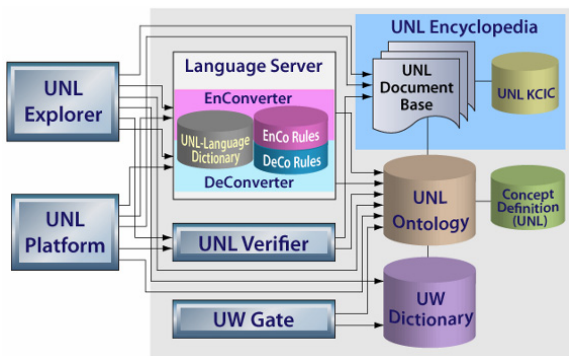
UNL Encyclopedia

Language Server

UNL Explorer

EnConverter

UNL-Language Dictionary

EnCo Rules

DeCo Rules

DeConverter

UNL Document Base

UNL KCIC

UNL Platform

UNL Verifier

UNL Ontology

Concept Definition (UNL)

UW Gate

UW Dictionary